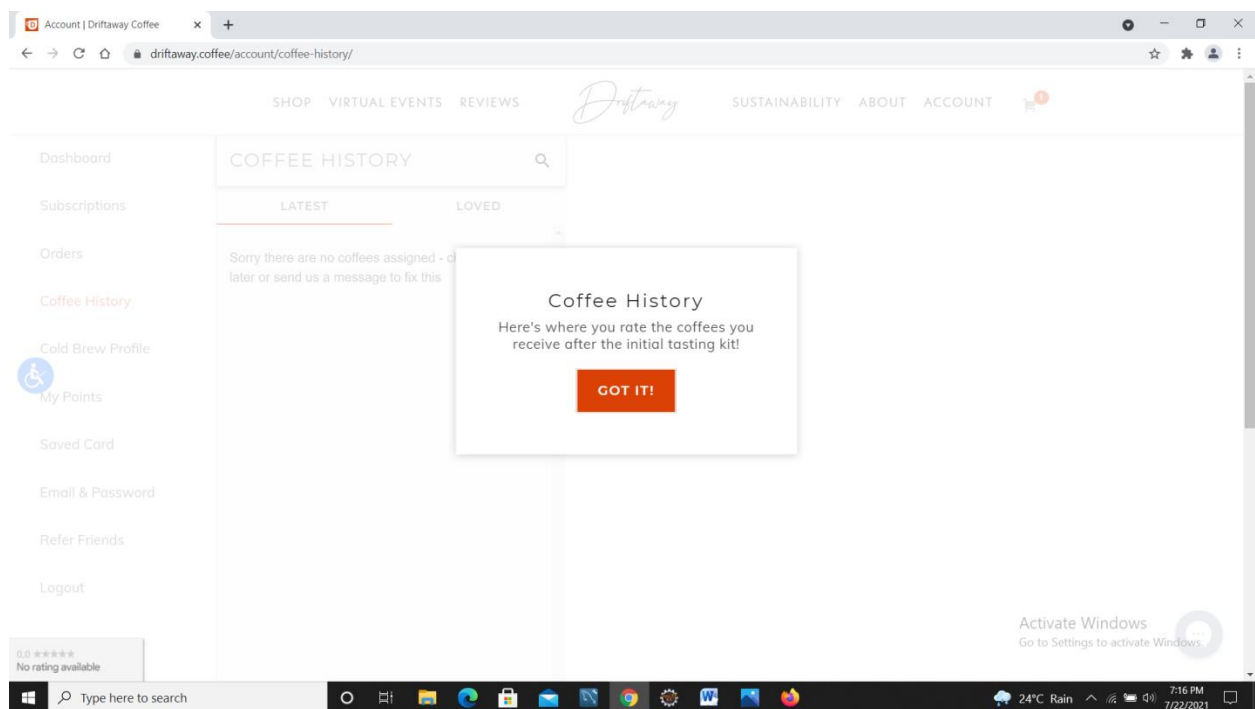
Account | Driftaway Coffee

driftaway.coffee/account/coffee-history/

SHOP VIRTUAL EVENTS REVIEWS Driftaway SUSTAINABILITY ABOUT ACCOUNT

Dashboard

Subscriptions

Orders

Coffee History

Cold Brew Profile

My Points

Saved Card

Email & Password

Refer Friends

Logout

COFFEE HISTORY

LATEST LOVED

Sorry there are no coffees assigned - c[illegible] later or send us a message to fix this

Coffee History

Here's where you rate the coffees you receive after the initial tasting kit!

GOT IT!

Activate Windows
Go to Settings to activate Windows.

0.0 ★★★★★
No rating available

Type here to search

24°C Rain 7:16 PM 7/22/2021